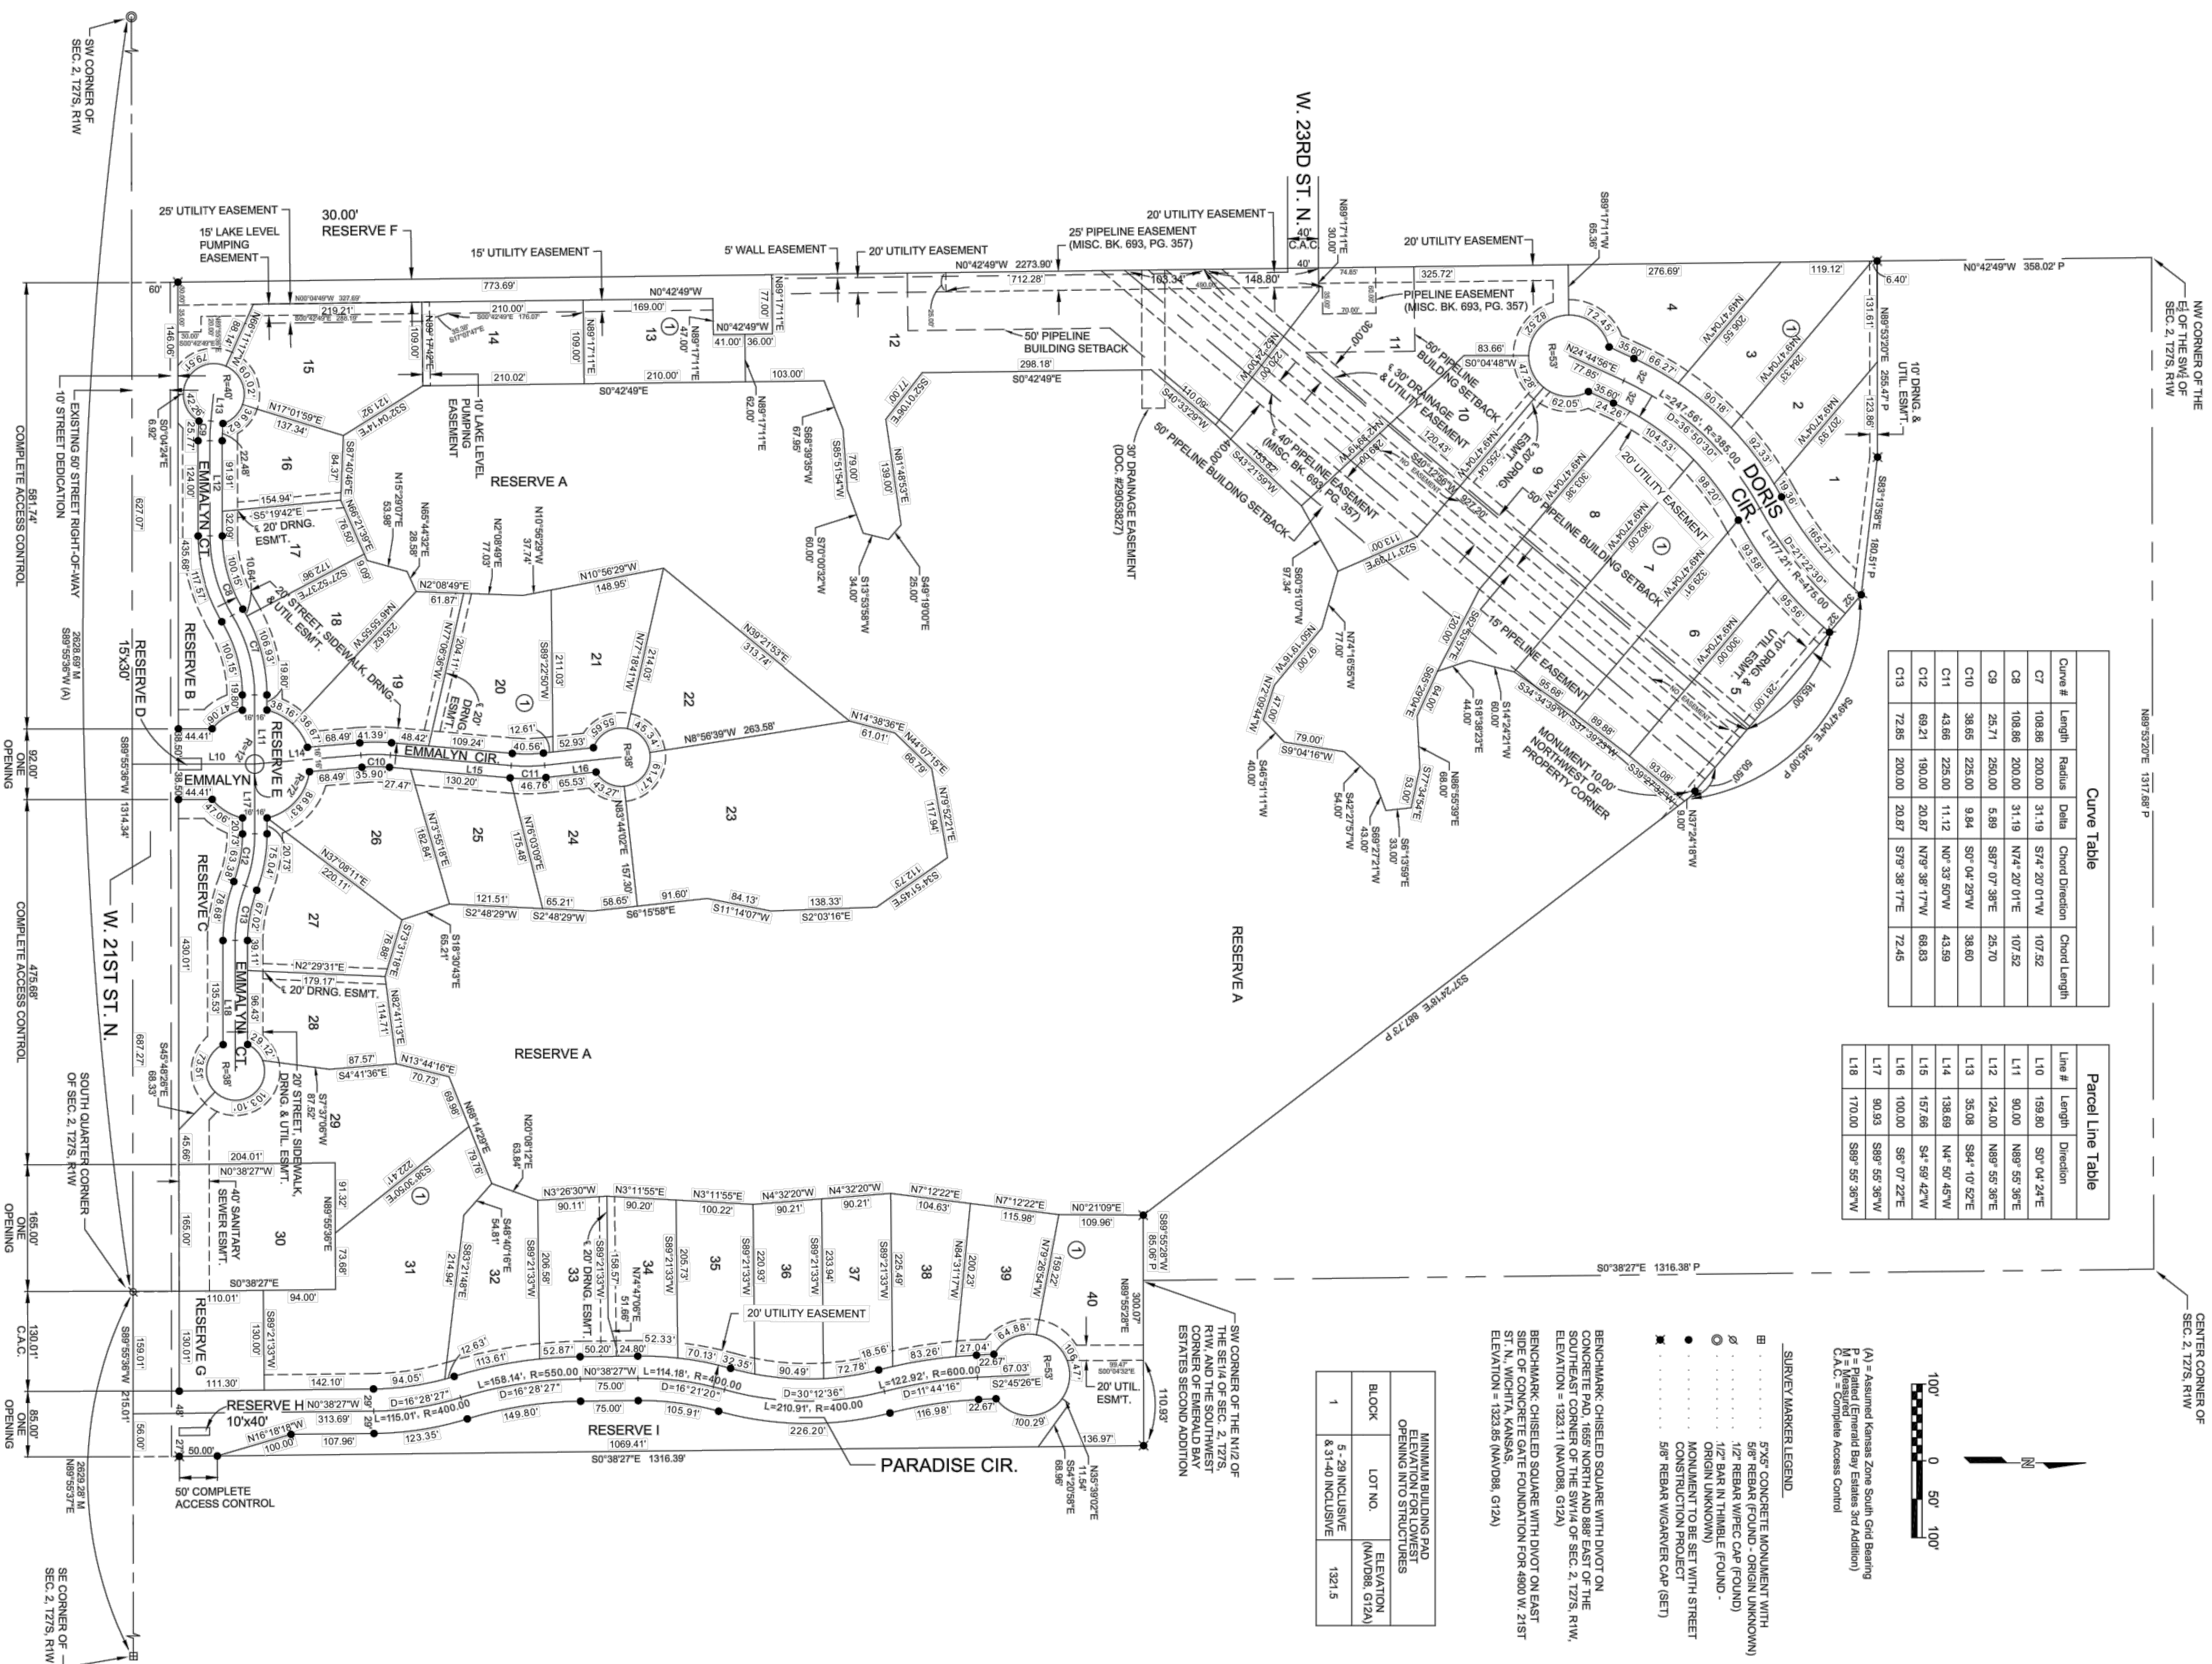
SW CORNER OF SEC. 2, T27S, R1W

W. 23RD ST. N.

25' UTILITY EASEMENT
30.00' RESERVE F
15' LAKE LEVEL PUMPING EASEMENT
15' UTILITY EASEMENT
5' WALL EASEMENT
20' UTILITY EASEMENT
25' PIPELINE EASEMENT (MISC. BK. 693, PG. 357)
20' UTILITY EASEMENT
20' UTILITY EASEMENT
PIPELINE EASEMENT (MISC. BK. 693, PG. 357)
50' PIPELINE BUILDING SETBACK
10' LAKE LEVEL PUMPING EASEMENT
30' DRAINAGE EASEMENT (DOC. #29053827)
50' PIPELINE BUILDING SETBACK
40' PIPELINE EASEMENT (MISC. BK. 693, PG. 357)
30' DRAINAGE & UTILITY EASEMENT
50' PIPELINE BUILDING SETBACK
50' PIPELINE BUILDING SETBACK
15' PIPELINE EASEMENT
20' UTILITY EASEMENT
10' DRNG. & UTIL. ESMT.
10' DRNG. & UTIL. ESMT.
DORIS CIR.
NW CORNER OF THE E½ OF THE SW¼ OF SEC. 2, T27S, R1W
N0°42'49"W 358.02' P
N0°42'49"W 2273.90'
MONUMENT 10.00' NORTHWEST OF PROPERTY CORNER
RESERVE A
RESERVE A
RESERVE A
RESERVE B
RESERVE C
RESERVE D 15x30'
RESERVE E
RESERVE G
RESERVE H 10'x40'
RESERVE I
EMMALYN CT.
EMMALYN CIR.
EMMALYN
W. 21ST ST. N.
PARADISE CIR.
EXISTING 50' STREET RIGHT-OF-WAY
10' STREET DEDICATION
COMPLETE ACCESS CONTROL
COMPLETE ACCESS CONTROL
ONE OPENING
C.A.C.
SOUTH QUARTER CORNER OF SEC. 2, T27S, R1W
SE CORNER OF SEC. 2, T27S, R1W
CENTER CORNER OF SEC. 2, T27S, R1W
SW CORNER OF THE N1/2 OF THE SE1/4 OF SEC. 2, T27S, R1W, AND THE SOUTHWEST CORNER OF EMERALD BAY ESTATES SECOND ADDITION
20' STREET, SIDEWALK, DRNG. & UTIL. ESMT.
20' DRNG. ESMT.
40' SANITARY SEWER ESMT.
20' UTILITY EASEMENT
20' UTIL. ESMT.
50' COMPLETE ACCESS CONTROL
S0°38'27"E 1316.39'
S0°38'27"E 1316.38' P
N89°53'20"E 1317.68' P
S37°24'18"E 687.73' P
S49°47'04"E 345.00' P

Curve Table

| Curve # | Length | Radius | Delta | Chord Direction | Chord Length |
|---|---|---|---|---|---|
| C7 | 108.86 | 200.00 | 31.19 | S74° 20' 01"W | 107.52 |
| C8 | 108.86 | 200.00 | 31.19 | N74° 20' 01"E | 107.52 |
| C9 | 25.71 | 250.00 | 5.89 | S87° 07' 38"E | 25.70 |
| C10 | 38.65 | 225.00 | 9.84 | S0° 04' 29"W | 38.60 |
| C11 | 43.66 | 225.00 | 11.12 | N0° 33' 50"W | 43.59 |
| C12 | 69.21 | 190.00 | 20.87 | N79° 38' 17"W | 68.83 |
| C13 | 72.85 | 200.00 | 20.87 | S79° 38' 17"E | 72.45 |

Parcel Line Table

| Line # | Length | Direction |
|---|---|---|
| L10 | 159.80 | S0° 04' 24"E |
| L11 | 90.00 | N89° 55' 36"E |
| L12 | 124.00 | S84° 10' 52"E |
| L13 | 35.08 | N4° 50' 45"W |
| L14 | 138.69 | S4° 59' 42"W |
| L15 | 157.66 | S89° 55' 36"W |
| L16 | 100.00 | S6° 07' 22"E |
| L17 | 90.93 | S89° 55' 36"W |
| L18 | 170.00 | S89° 55' 36"W |

MINIMUM BUILDING PAD ELEVATION FOR LOWEST OPENING INTO STRUCTURES

| BLOCK | LOT NO. | ELEVATION (NAVD88, G12A) |
|---|---|---|
| 1 | 5 - 29 INCLUSIVE & 31-40 INCLUSIVE | 1321.5 |

BENCHMARK: CHISELED SQUARE WITH DIVOT ON CONCRETE PAD, 1655' NORTH AND 888' EAST OF THE SOUTHEAST CORNER OF THE SW1/4 OF SEC. 2, T27S, R1W, ELEVATION = 1323.11 (NAVD88, G12A)

BENCHMARK: CHISELED SQUARE WITH DIVOT ON EAST SIDE OF CONCRETE GATE FOUNDATION FOR 4900 W. 21ST ST. N., WICHITA, KANSAS, ELEVATION = 1323.85 (NAVD88, G12A)

SURVEY MARKER LEGEND
5"X5" CONCRETE MONUMENT WITH 5/8" REBAR (FOUND - ORIGIN UNKNOWN)
1/2" REBAR W/PEC CAP (FOUND)
1/2" BAR IN THIMBLE (FOUND - ORIGIN UNKNOWN)
MONUMENT TO BE SET WITH STREET CONSTRUCTION PROJECT
5/8" REBAR W/GARVER CAP (SET)

(A) = Assumed Kansas Zone South Grid Bearing
P = Platted (Emerald Bay Estates 3rd Addition)
M = Measured
C.A.C. Complete Access Control

100' 0 50' 100'
N